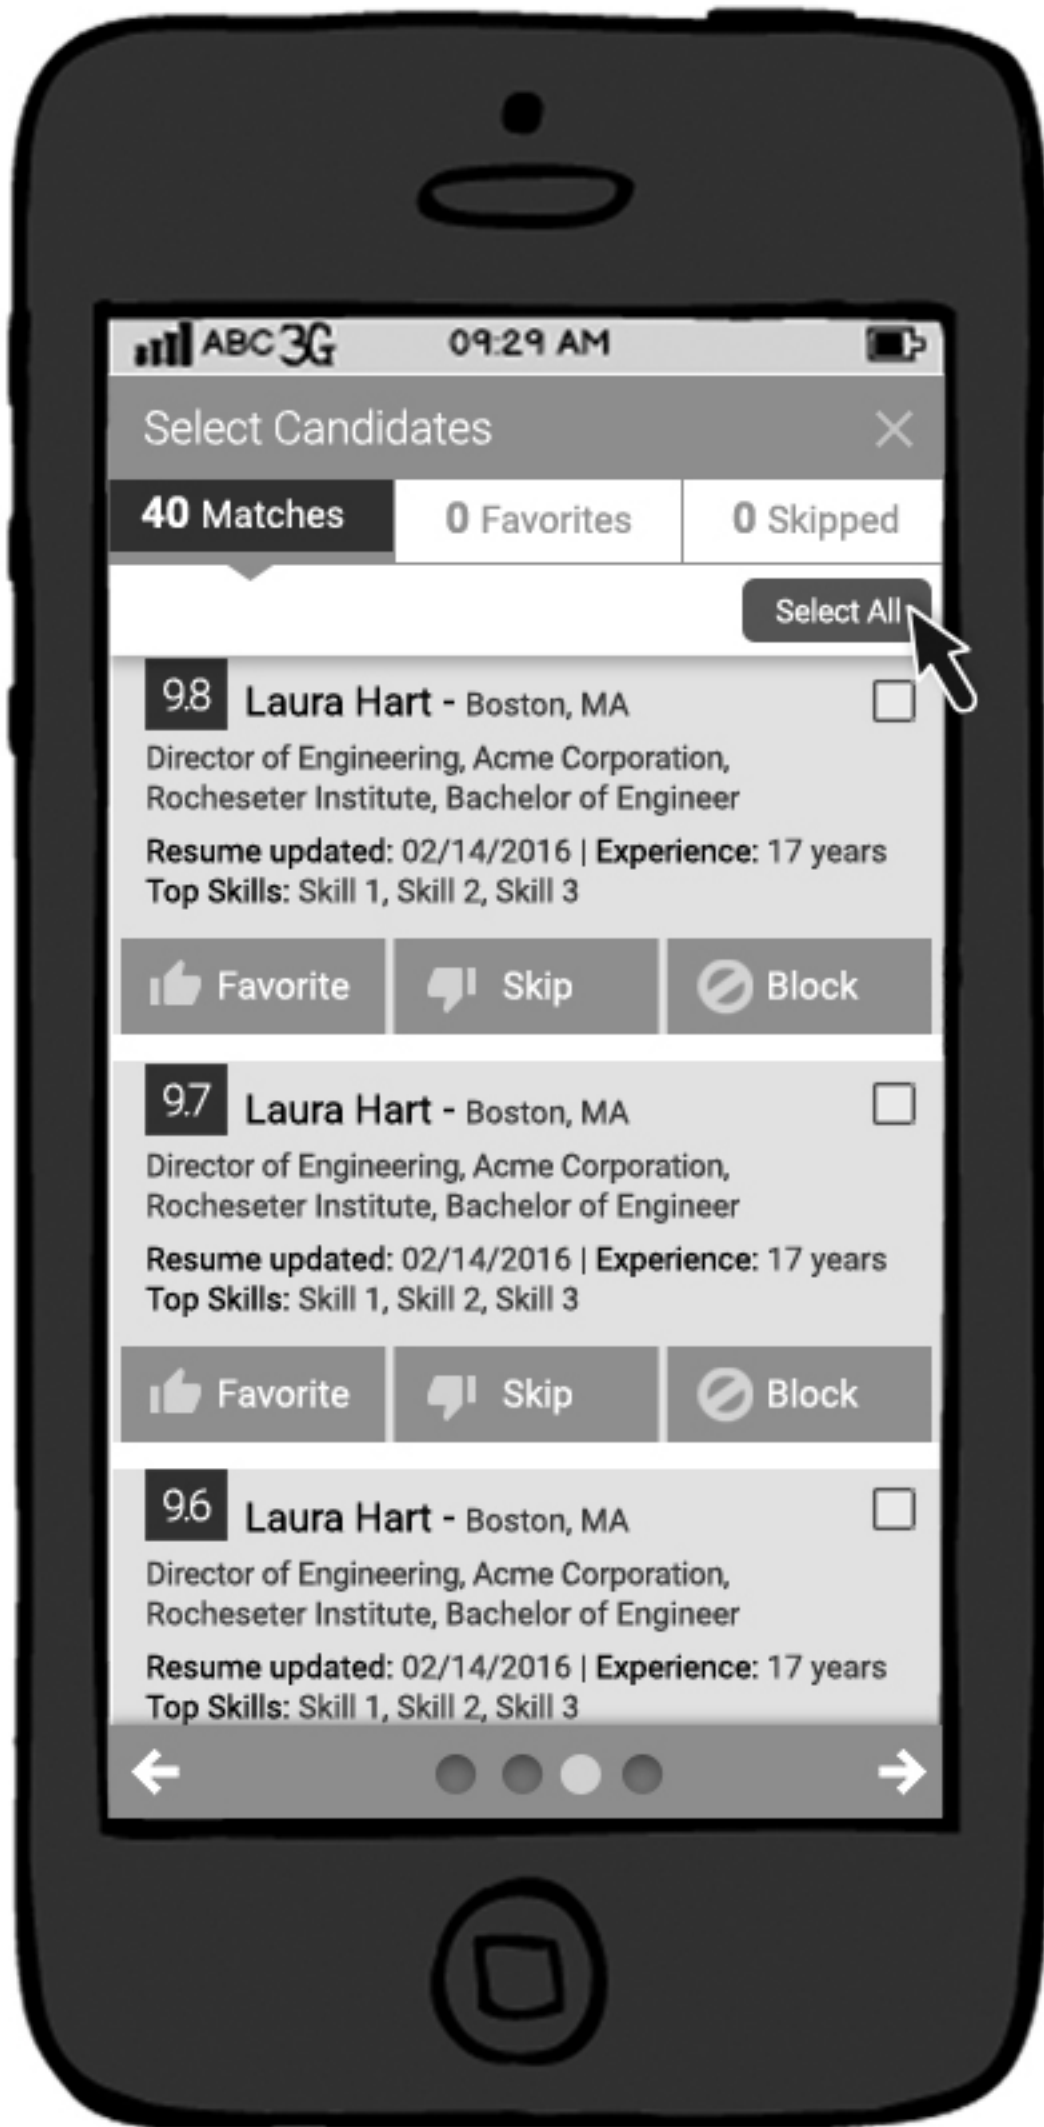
ABC 3G 09:29 AM

Select Candidates ×

40 Matches | 0 Favorites | 0 Skipped

Select All

9.8 Laura Hart - Boston, MA
Director of Engineering, Acme Corporation, Rocheseter Institute, Bachelor of Engineer
Resume updated: 02/14/2016 | Experience: 17 years
Top Skills: Skill 1, Skill 2, Skill 3

Favorite Skip Block

9.7 Laura Hart - Boston, MA
Director of Engineering, Acme Corporation, Rocheseter Institute, Bachelor of Engineer
Resume updated: 02/14/2016 | Experience: 17 years
Top Skills: Skill 1, Skill 2, Skill 3

Favorite Skip Block

9.6 Laura Hart - Boston, MA
Director of Engineering, Acme Corporation, Rocheseter Institute, Bachelor of Engineer
Resume updated: 02/14/2016 | Experience: 17 years
Top Skills: Skill 1, Skill 2, Skill 3